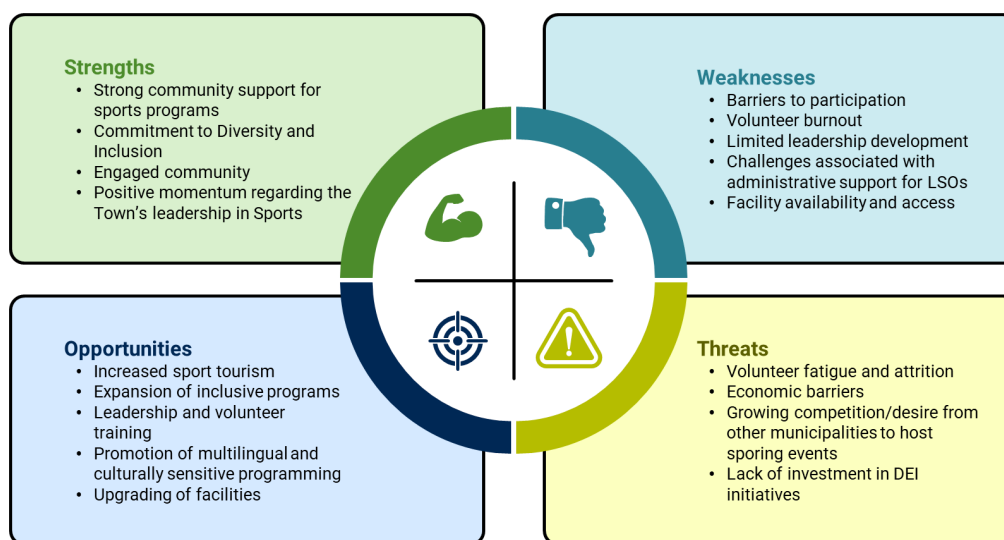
Strengths
- Strong community support for sports programs
- Commitment to Diversity and Inclusion
- Engaged community
- Positive momentum regarding the Town's leadership in Sports

Weaknesses
- Barriers to participation
- Volunteer burnout
- Limited leadership development
- Challenges associated with administrative support for LSOs
- Facility availability and access

Opportunities
- Increased sport tourism
- Expansion of inclusive programs
- Leadership and volunteer training
- Promotion of multilingual and culturally sensitive programming
- Upgrading of facilities

Threats
- Volunteer fatigue and attrition
- Economic barriers
- Growing competition/desire from other municipalities to host sporing events
- Lack of investment in DEI initiatives